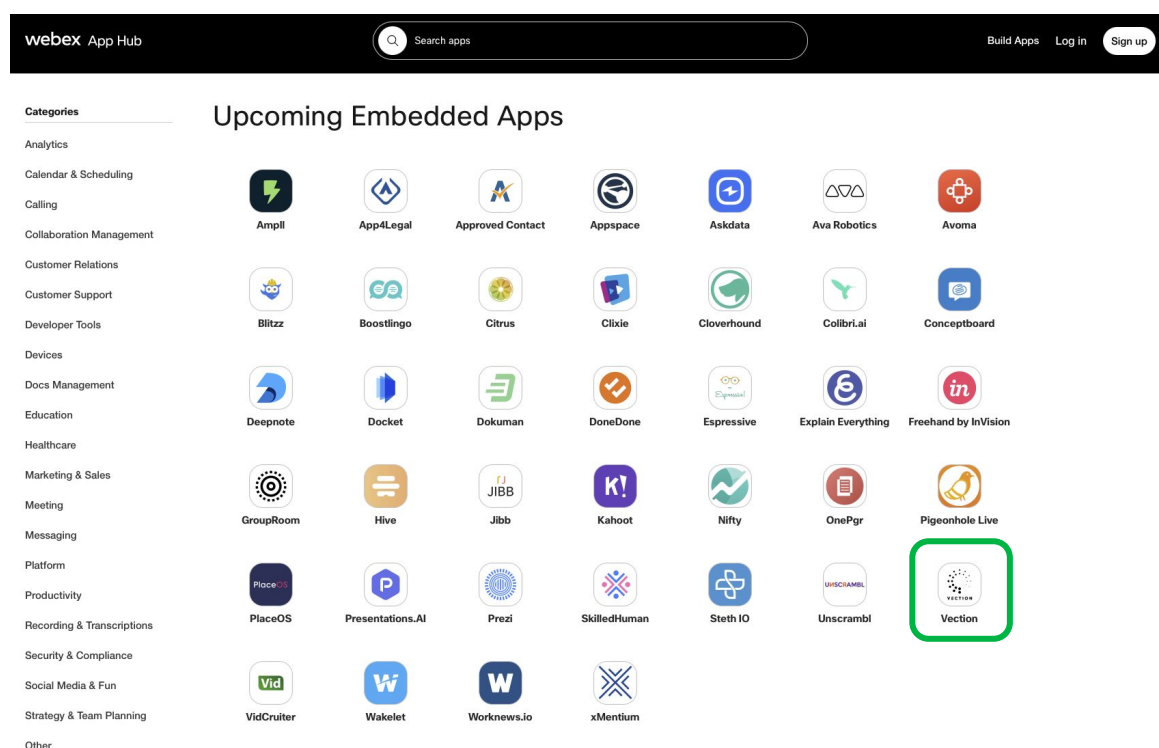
webex App Hub

Search apps

Build Apps Log in Sign up

Categories

Analytics
Calendar & Scheduling
Calling
Collaboration Management
Customer Relations
Customer Support
Developer Tools
Devices
Docs Management
Education
Healthcare
Marketing & Sales
Meeting
Messaging
Platform
Productivity
Recording & Transcriptions
Security & Compliance
Social Media & Fun
Strategy & Team Planning
Other

Upcoming Embedded Apps

Ampll
App4Legal
Approved Contact
Appspace
Askdata
Ava Robotics
Avoma
Blitzz
Boostlingo
Citrus
Clixie
Cloverhound
Colibri.ai
Conceptboard
Deepnote
Docket
Dokuman
DoneDone
Espressive
Explain Everything
Freehand by InVision
GroupRoom
Hive
JIBB
Jibb
K!
Kahoot
Nifty
OnePgr
Pigeonhole Live
PlaceOS
PlaceOS
Presentations.AI
Prezi
SkilledHuman
Steth IO
UNSCRAMBL
Unscrambl
VECTION
Vection
Vid
VidCruiter
Wakelet
Worknews.io
xMentium